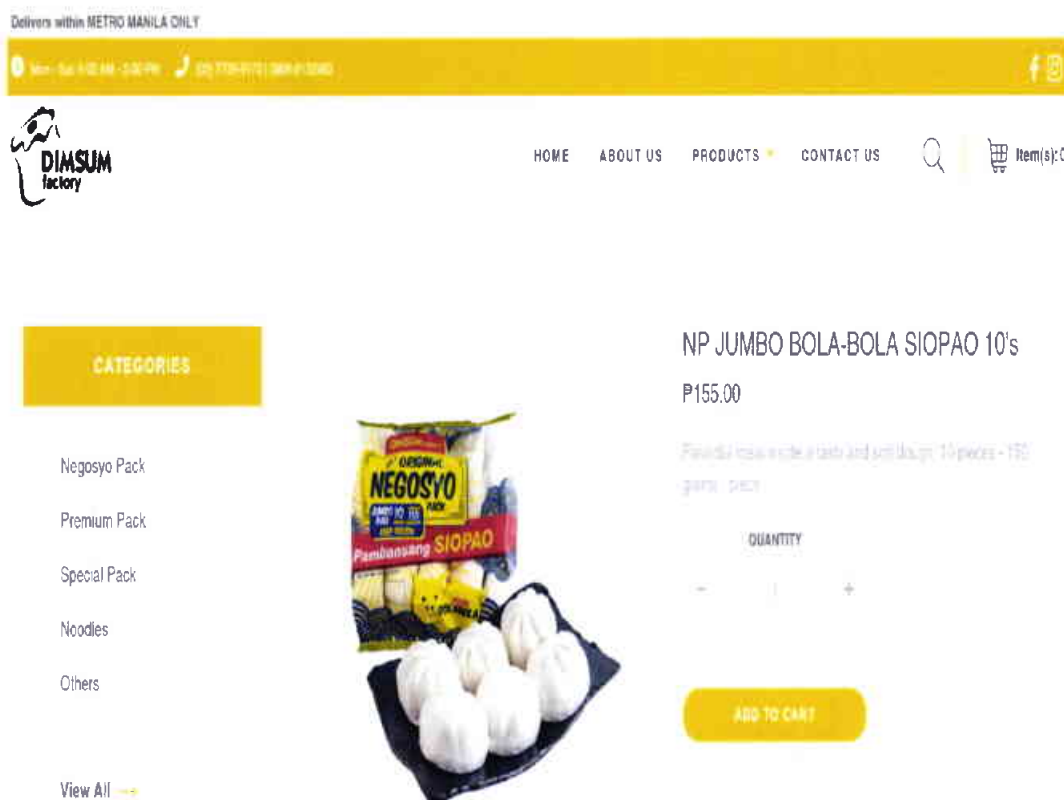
Delivers within METRO MANILA ONLY

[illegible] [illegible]

DIMSUM factory

HOME ABOUT US PRODUCTS CONTACT US Item(s):0

CATEGORIES

Negosyo Pack

Premium Pack

Special Pack

Noodles

Others

View All

ORIGINAL NEGOSYO PACK

Pambansang SIOPAO

NP JUMBO BOLA-BOLA SIOPAO 10's

P155.00

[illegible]

QUANTITY

- 1 +

ADD TO CART